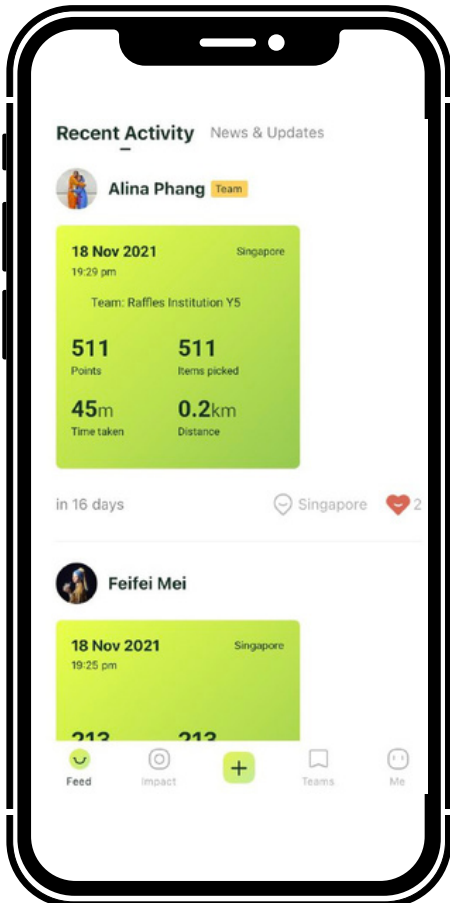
Recent Activity News & Updates

Alina Phang Team

18 Nov 2021
19:29 pm
Singapore

Team: Raffles Institution Y5

511
Points

511
Items picked

45m
Time taken

0.2km
Distance

in 16 days Singapore 2

Feifei Mei

18 Nov 2021
19:25 pm
Singapore

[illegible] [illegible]

Feed Impact + Teams Me